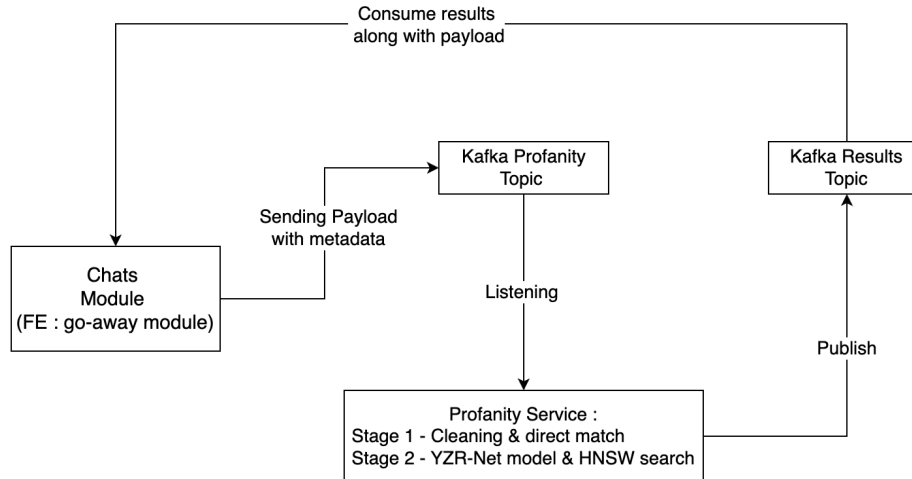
Consume results along with payload

Kafka Profanity Topic

Kafka Results Topic

Sending Payload with metadata

Chats Module (FE : go-away module)

Listening

Publish

Profanity Service :
Stage 1 - Cleaning & direct match
Stage 2 - YZR-Net model & HNSW search